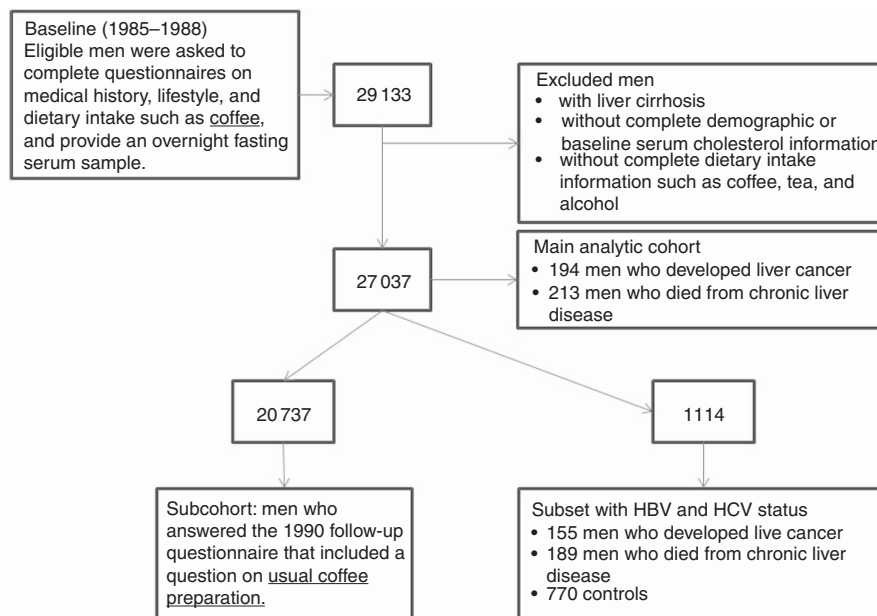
Baseline (1985–1988)
Eligible men were asked to complete questionnaires on medical history, lifestyle, and dietary intake such as coffee, and provide an overnight fasting serum sample.

29 133

Excluded men
• with liver cirrhosis
• without complete demographic or baseline serum cholesterol information
• without complete dietary intake information such as coffee, tea, and alcohol

27 037

Main analytic cohort
• 194 men who developed liver cancer
• 213 men who died from chronic liver disease

20 737

1114

Subcohort: men who answered the 1990 follow-up questionnaire that included a question on usual coffee preparation.

Subset with HBV and HCV status
• 155 men who developed live cancer
• 189 men who died from chronic liver disease
• 770 controls